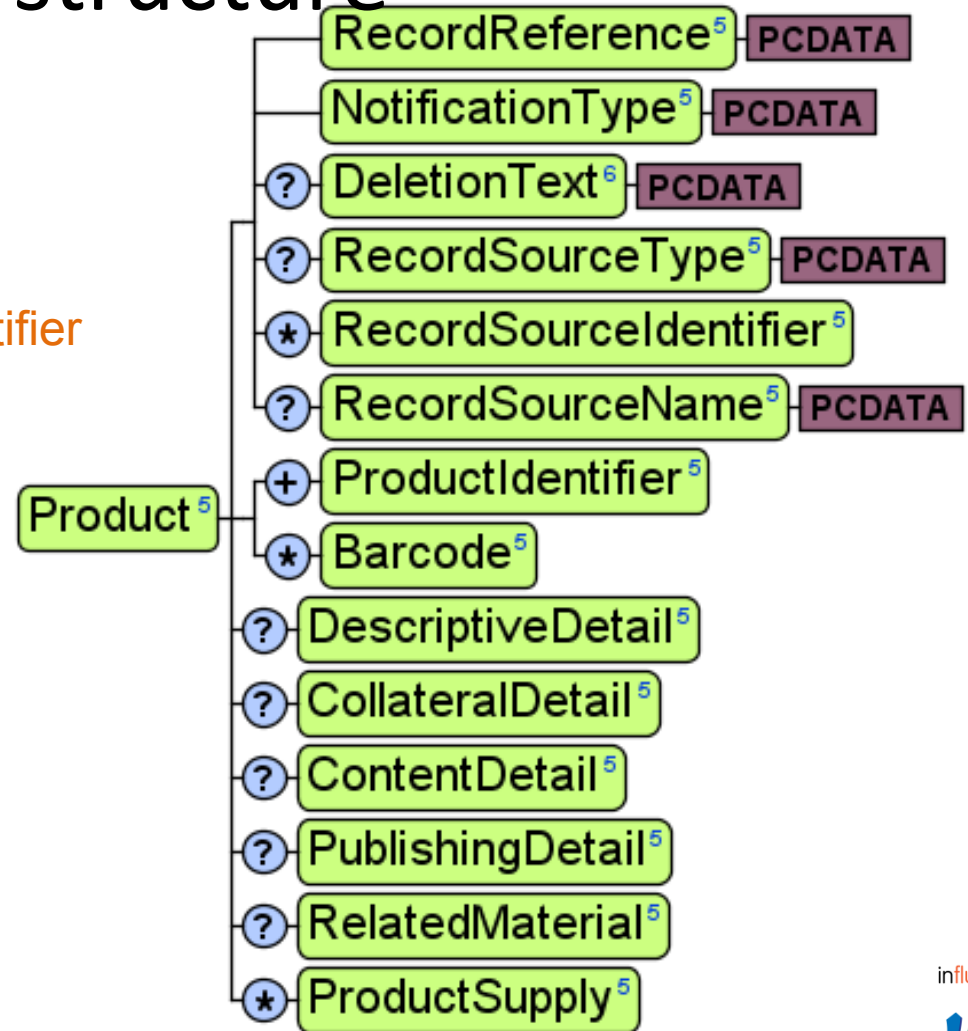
structure

tifier

Product$^5$

RecordReference$^5$ PCDATA
NotificationType$^5$ PCDATA
? DeletionText$^6$ PCDATA
? RecordSourceType$^5$ PCDATA
* RecordSourceIdentifier$^5$
? RecordSourceName$^5$ PCDATA
+ ProductIdentifier$^5$
* Barcode$^5$
? DescriptiveDetail$^5$
? CollateralDetail$^5$
? ContentDetail$^5$
? PublishingDetail$^5$
? RelatedMaterial$^5$
* ProductSupply$^5$

influ